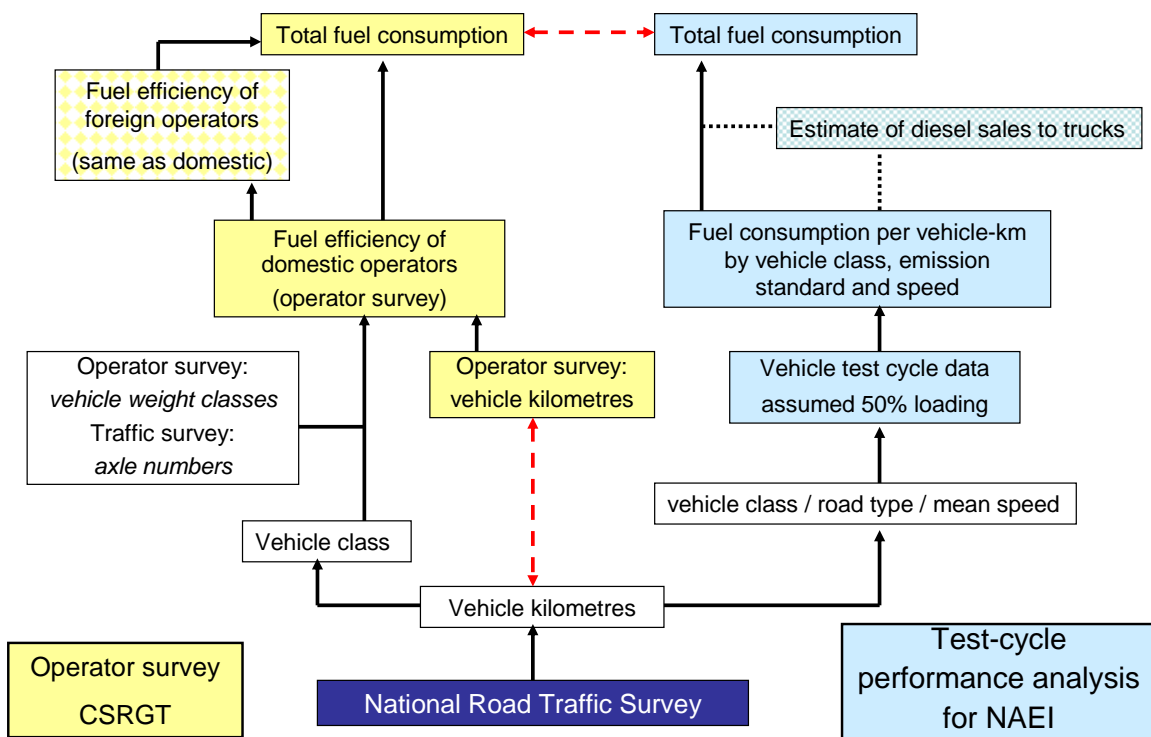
Total fuel consumption

Total fuel consumption

Fuel efficiency of foreign operators (same as domestic)

Estimate of diesel sales to trucks

Fuel efficiency of domestic operators (operator survey)

Fuel consumption per vehicle-km by vehicle class, emission standard and speed

Operator survey: *vehicle weight classes* Traffic survey: *axle numbers*

Operator survey: vehicle kilometres

Vehicle test cycle data assumed 50% loading

vehicle class / road type / mean speed

Vehicle class

Vehicle kilometres

Operator survey CSRGT

National Road Traffic Survey

Test-cycle performance analysis for NAEI